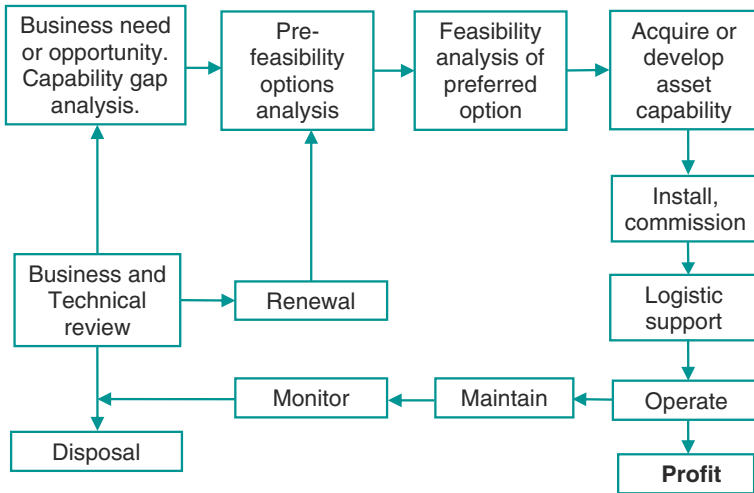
Business need or opportunity. Capability gap analysis.

Pre-feasibility options analysis

Feasibility analysis of preferred option

Acquire or develop asset capability

Install, commission

Logistic support

Operate

Profit

Maintain

Monitor

Business and Technical review

Renewal

Disposal